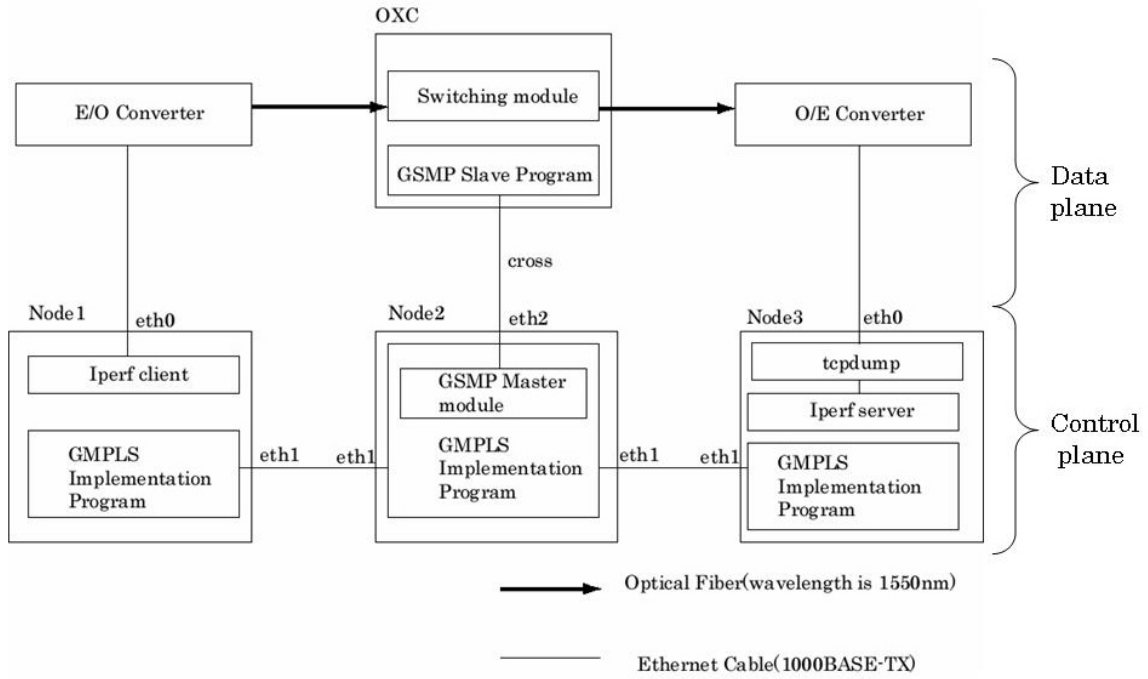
OXC

E/O Converter

Switching module

O/E Converter

GSMP Slave Program

Data plane

cross

Node1
eth0

Node2
eth2

Node3
eth0

Iperf client

GSMP Master module

tcpdump

Iperf server

GMPLS Implementation Program

eth1

eth1

GMPLS Implementation Program

eth1

eth1

GMPLS Implementation Program

Control plane

Optical Fiber(wavelength is 1550nm)

Ethernet Cable(1000BASE-TX)